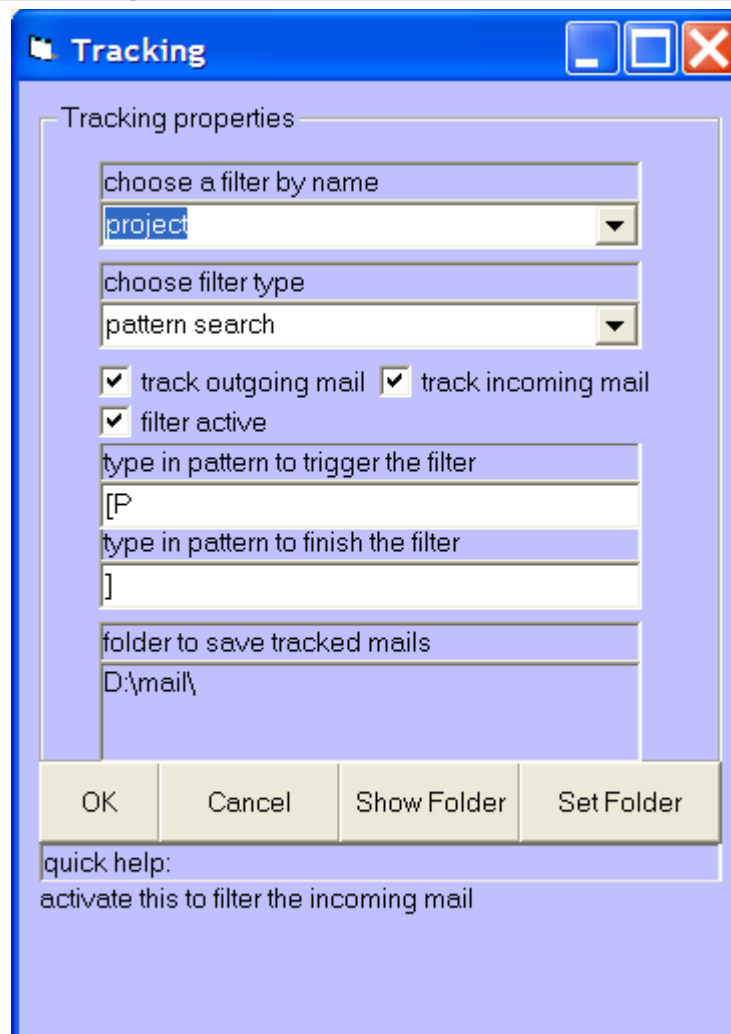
Tracking

Tracking properties

choose a filter by name

project

choose filter type

pattern search

track outgoing mail

track incoming mail

filter active

type in pattern to trigger the filter

[P

type in pattern to finish the filter

]

folder to save tracked mails

D:\mail\

OK

Cancel

Show Folder

Set Folder

quick help:

activate this to filter the incoming mail